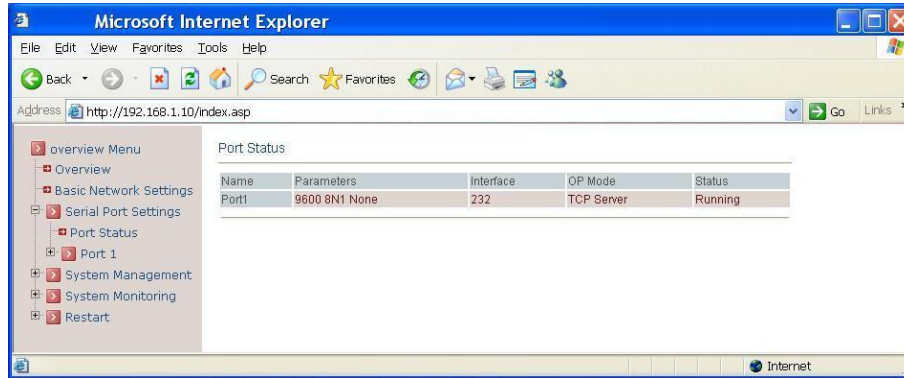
Microsoft Internet Explorer

File Edit View Favorites Tools Help

Back Search Favorites

Address http://192.168.1.10/index.asp Go Links

overview Menu
Overview
Basic Network Settings
Serial Port Settings
Port Status
Port 1
System Management
System Monitoring
Restart

Port Status

| Name | Parameters | Interface | OP Mode | Status |
|---|---|---|---|---|
| Port1 | 9600 8N1 None | 232 | TCP Server | Running |

Internet